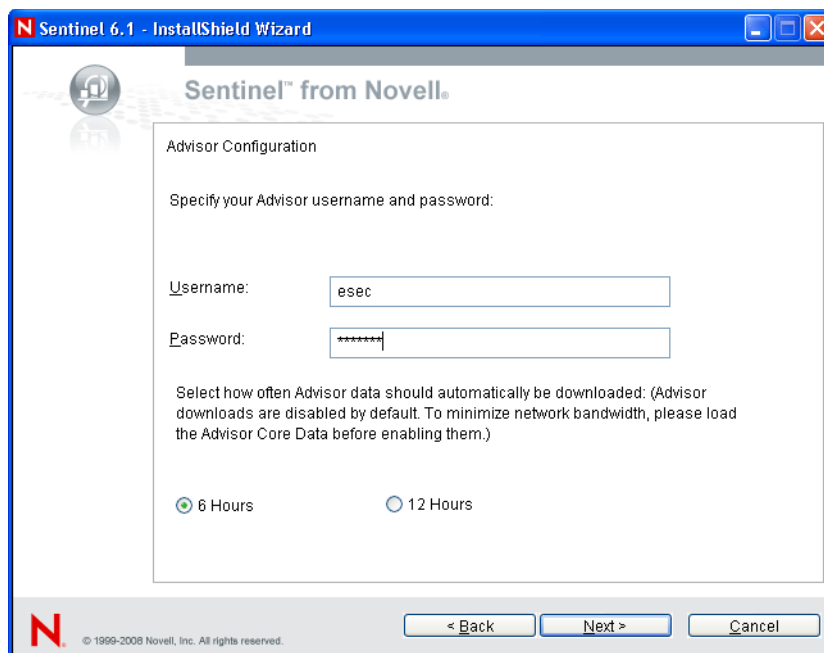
N Sentinel 6.1 - InstallShield Wizard

Sentinel™ from Novell®

Advisor Configuration

Specify your Advisor username and password:

Username: esec

Password: *******

Select how often Advisor data should automatically be downloaded: (Advisor downloads are disabled by default. To minimize network bandwidth, please load the Advisor Core Data before enabling them.)

6 Hours

12 Hours

N

© 1999-2008 Novell, Inc. All rights reserved.

< Back

Next >

Cancel